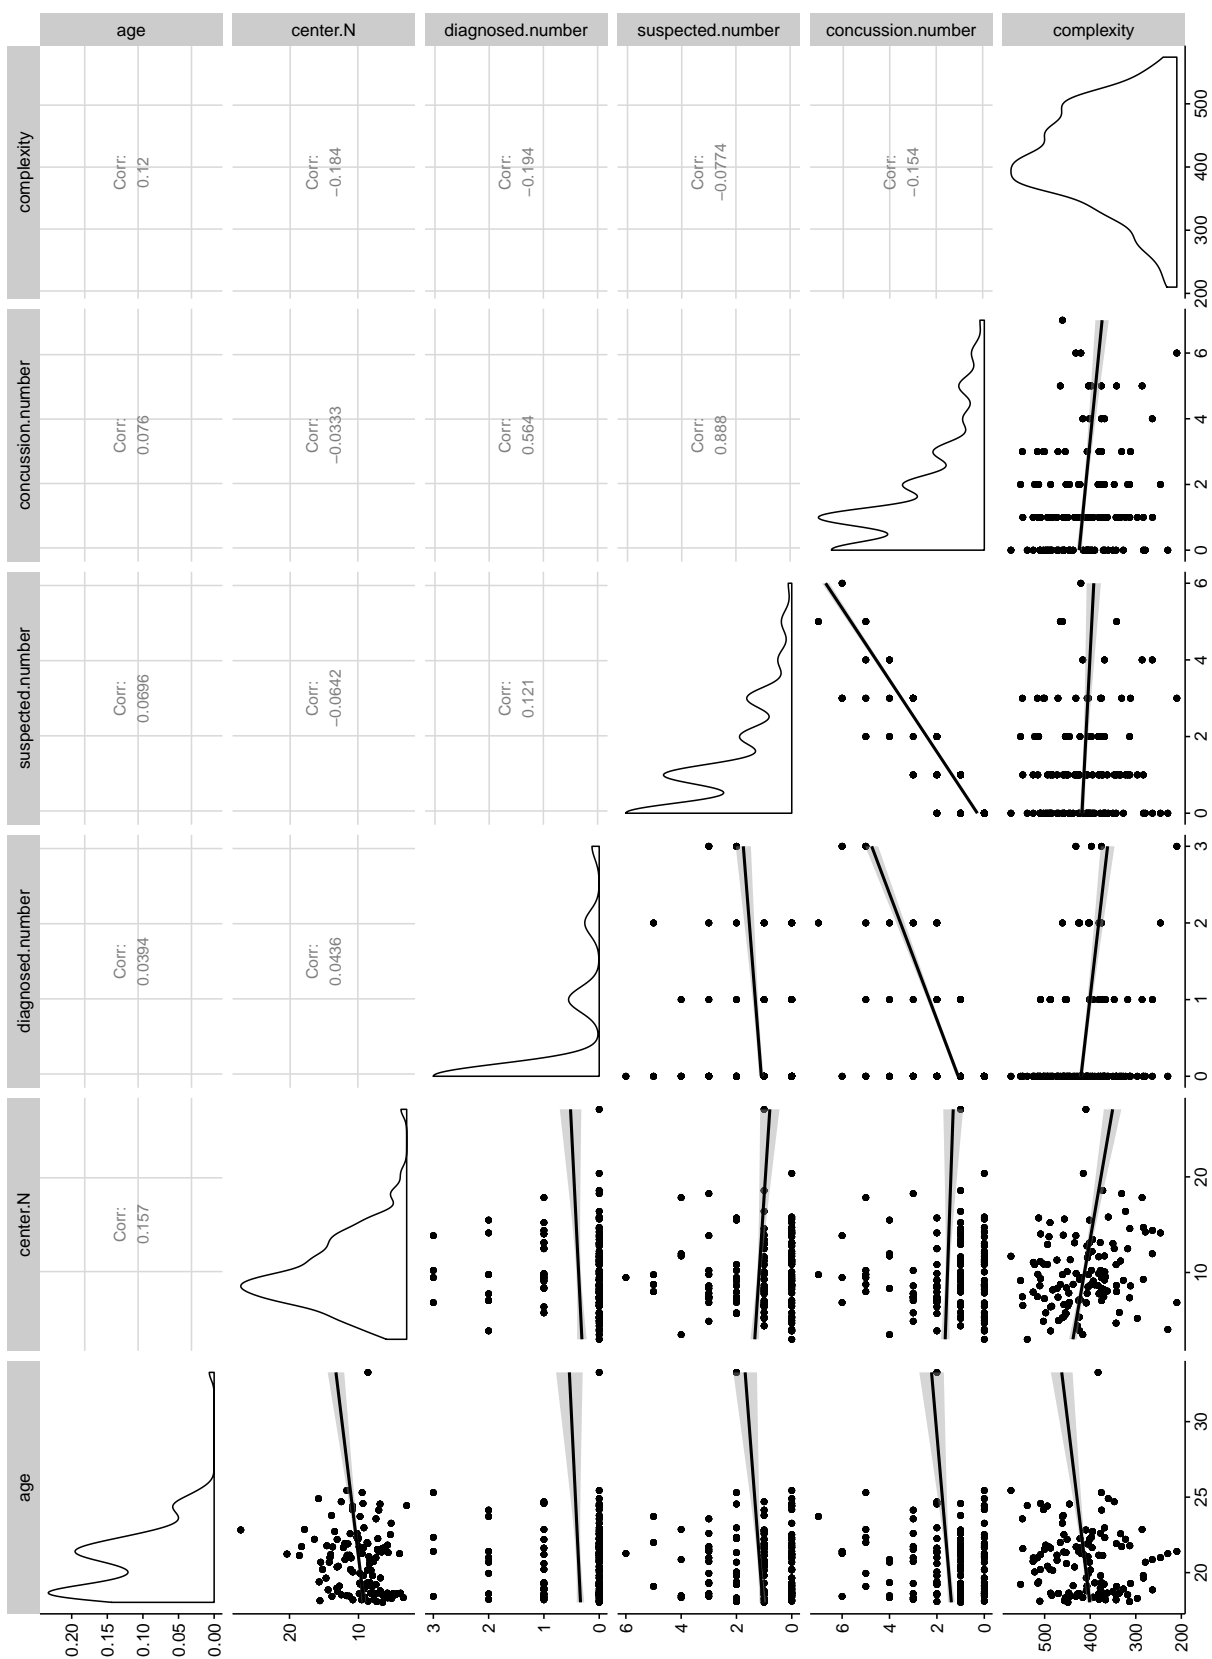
age
center.N
diagnosed.number
suspected.number
concussion.number
complexity

complexity
Corr: 0.12
Corr: −0.184
Corr: −0.194
Corr: −0.0774
Corr: −0.154
200
300
400
500

concussion.number
Corr: 0.076
Corr: −0.0333
Corr: 0.564
Corr: 0.888
0
2
4
6

suspected.number
Corr: 0.0696
Corr: −0.0642
Corr: 0.121
0
2
4
6

diagnosed.number
Corr: 0.0394
Corr: 0.0436
0
1
2
3

center.N
Corr: 0.157
10
20

age
20
25
30

0.20
0.15
0.10
0.05
0.00

20
10

3
2
1
0

6
4
2
0

6
4
2
0

500
400
300
200